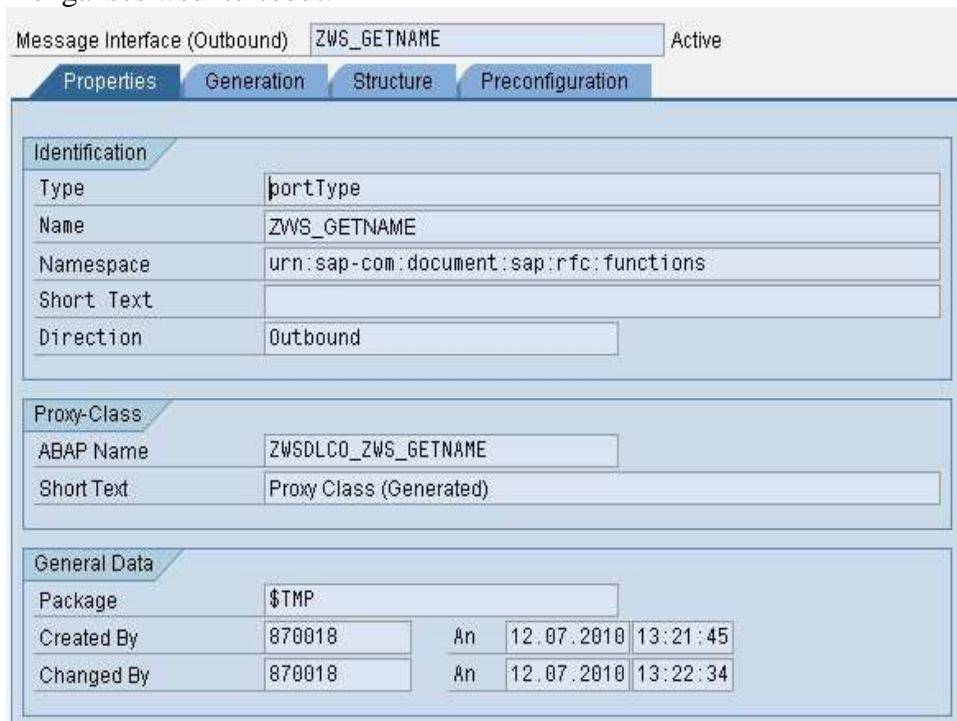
Message Interface (Outbound) ZWS_GETNAME Active

Properties Generation Structure Preconfiguration

Identification

| | |
|---|---|
| Type | portType |
| Name | ZWS_GETNAME |
| Namespace | urn:sap-com:document:sap:rfc:functions |
| Short Text | |
| Direction | Outbound |

Proxy-Class

| | |
|---|---|
| ABAP Name | ZWSDLCO_ZWS_GETNAME |
| Short Text | Proxy Class (Generated) |

General Data

| | | | | |
|---|---|---|---|---|
| Package | $TMP | | | |
| Created By | 870018 | An | 12.07.2010 | 13:21:45 |
| Changed By | 870018 | An | 12.07.2010 | 13:22:34 |